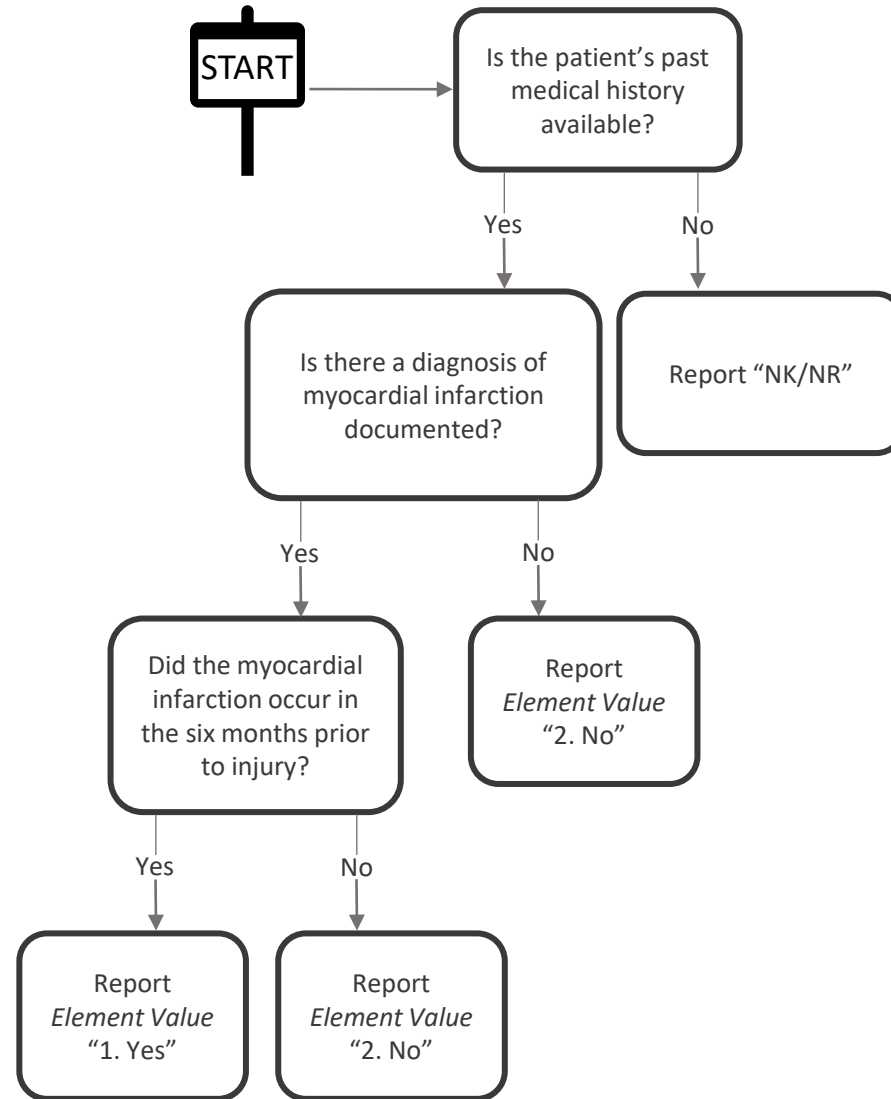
START

Is the patient's past medical history available?

Yes

No

Is there a diagnosis of myocardial infarction documented?

Report "NK/NR"

Yes

No

Did the myocardial infarction occur in the six months prior to injury?

Report *Element Value* "2. No"

Yes

No

Report *Element Value* "1. Yes"

Report *Element Value* "2. No"